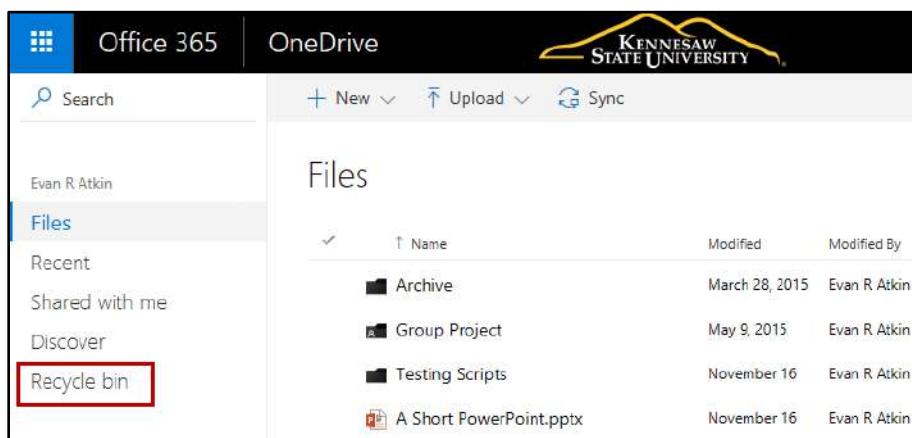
Office 365 | OneDrive

KENNESAW STATE UNIVERSITY

Search

+ New ∨ ↑ Upload ∨ Sync

Evan R Atkin

Files

Recent

Shared with me

Discover

Recycle bin

Files

| ✓ | ↑ Name | Modified | Modified By |
|---|---|---|---|
| | Archive | March 28, 2015 | Evan R Atkin |
| | Group Project | May 9, 2015 | Evan R Atkin |
| | Testing Scripts | November 16 | Evan R Atkin |
| | A Short PowerPoint.pptx | November 16 | Evan R Atkin |